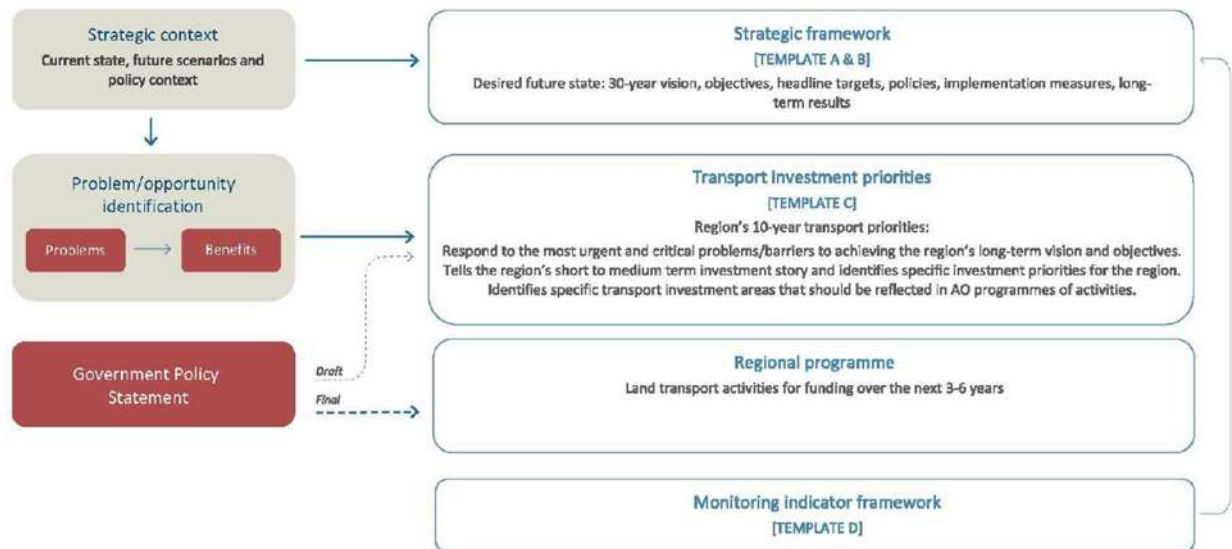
Strategic context
Current state, future scenarios and policy context

Problem/opportunity identification

Problems

Benefits

Government Policy Statement

Draft

Final

Strategic framework
[TEMPLATE A & B]
Desired future state: 30-year vision, objectives, headline targets, policies, implementation measures, long-term results

Transport investment priorities
[TEMPLATE C]
Region's 10-year transport priorities:
Respond to the most urgent and critical problems/barriers to achieving the region's long-term vision and objectives. Tells the region's short to medium term investment story and identifies specific investment priorities for the region. Identifies specific transport investment areas that should be reflected in AO programmes of activities.

Regional programme
Land transport activities for funding over the next 3-6 years

Monitoring indicator framework
[TEMPLATE D]